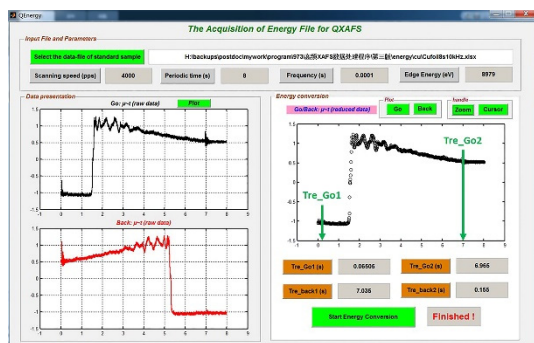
QEnergy

The Acquisition of Energy File for QXAFS

Input File and Parameters

Select the data-file of standard sample

H:\backups\postdoc\mywork\program\973\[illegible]XAFS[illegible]\energy\cu\Cufoil8s10kHz.xlsx

Scanning speed (pps) 4000

Periodic time (s) 8

Frequency (s) 0.0001

Edge Energy (eV) 8979

Data presentation

Go: μ-t (raw data)

Plot

Back: μ-t (raw data)

Energy conversion

Go/Back: μ-t (reduced data)

Plot

Go

Back

handle

Zoom

Cursor

Tre_Go1

Tre_Go2

Tre_Go1 (s) 0.06506

Tre_Go2 (s) 6.965

Tre_back1 (s) 7.035

Tre_back2 (s) 0.155

Start Energy Conversion

Finished !